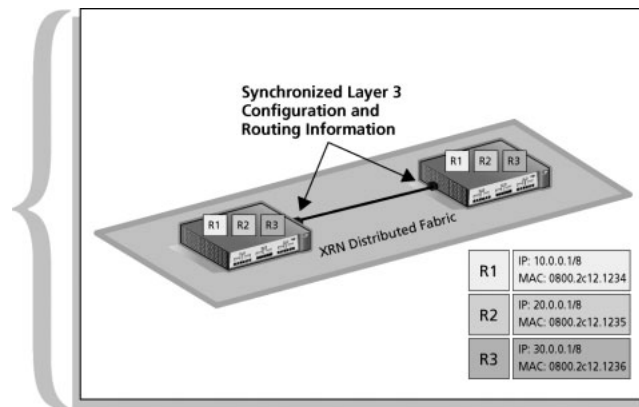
Synchronized Layer 3 Configuration and Routing Information

R1 R2 R3

R1 R2 R3

XRN Distributed Fabric

| | |
|---|---|
| R1 | IP: 10.0.0.1/8<br>MAC: 0800.2c12.1234 |
| R2 | IP: 20.0.0.1/8<br>MAC: 0800.2c12.1235 |
| R3 | IP: 30.0.0.1/8<br>MAC: 0800.2c12.1236 |